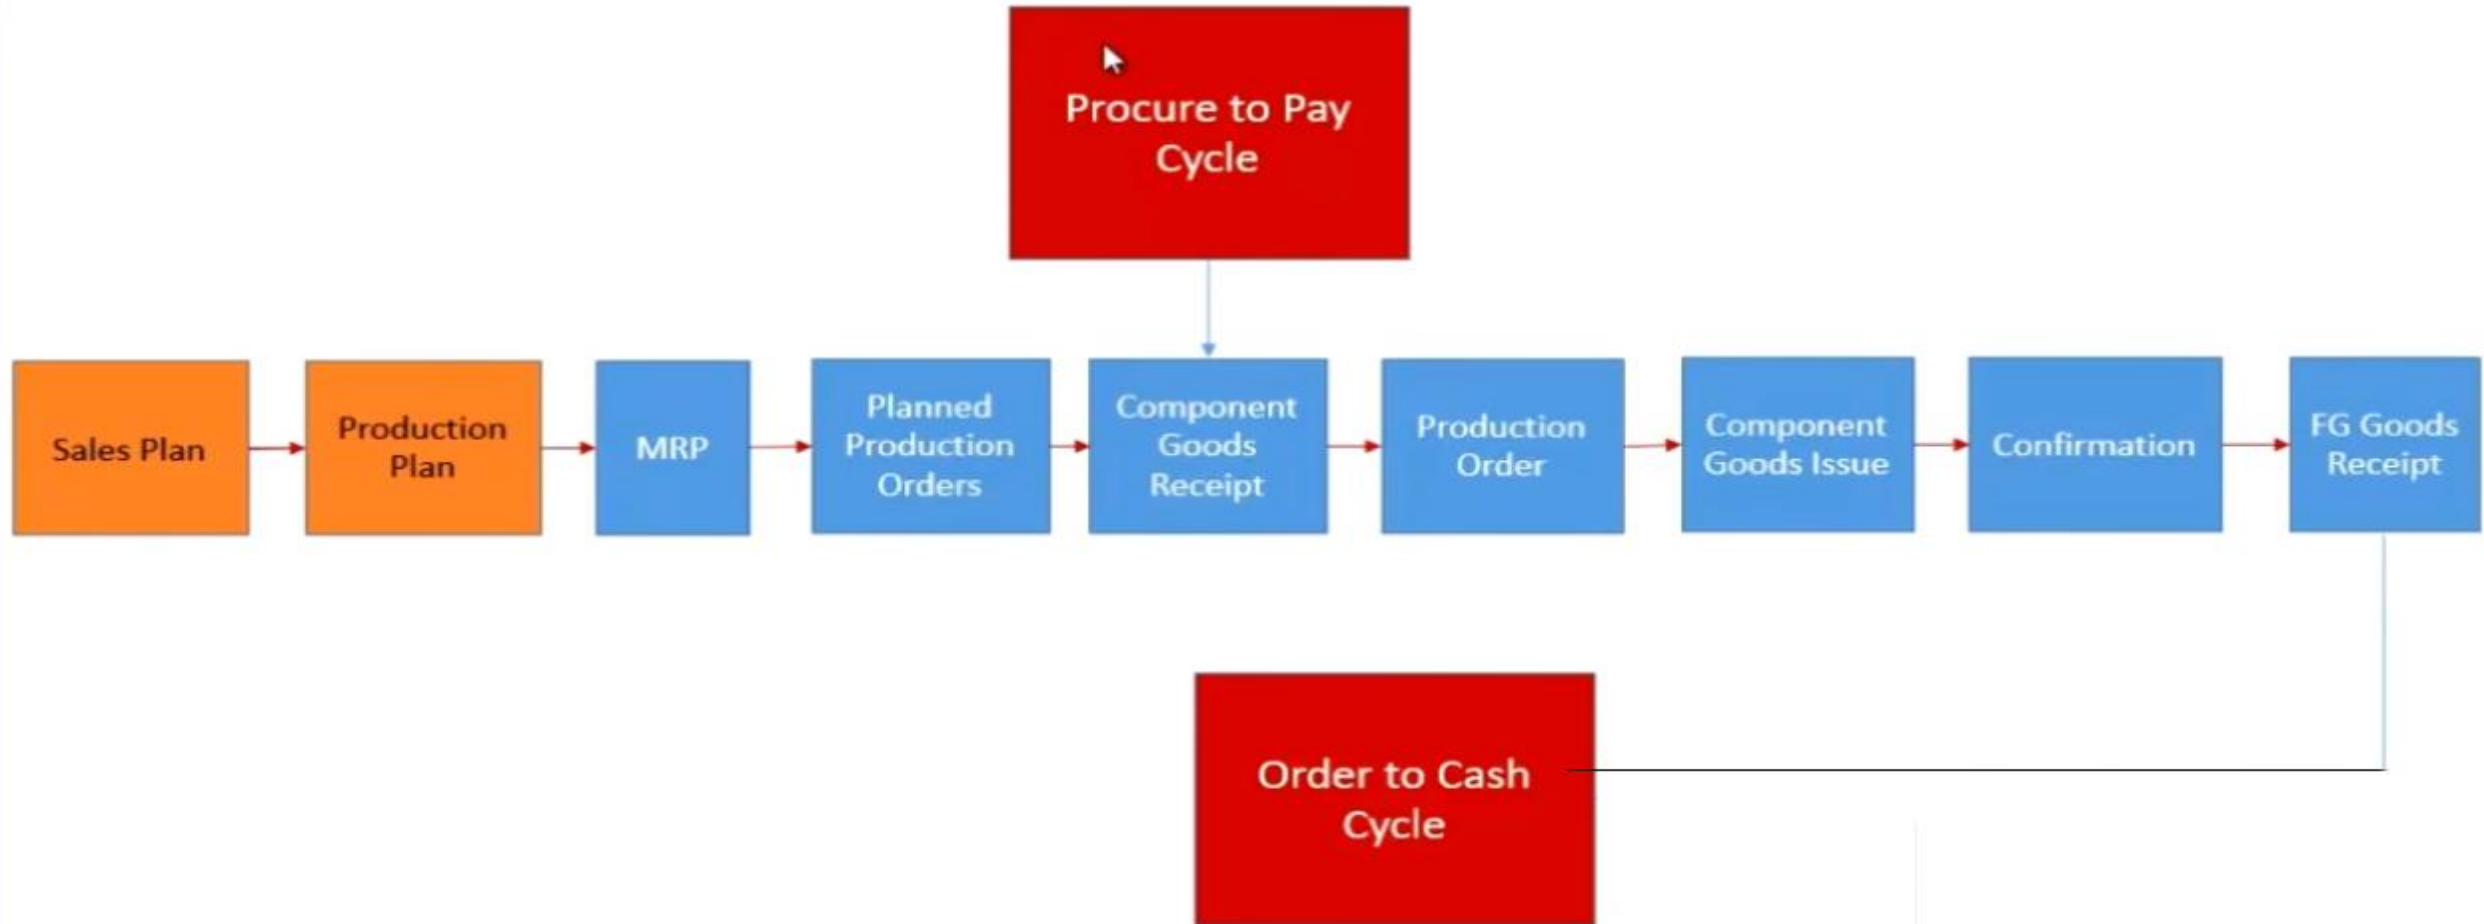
Procure to Pay Cycle

Sales Plan

Production Plan

MRP

Planned Production Orders

Component Goods Receipt

Production Order

Component Goods Issue

Confirmation

FG Goods Receipt

Order to Cash Cycle